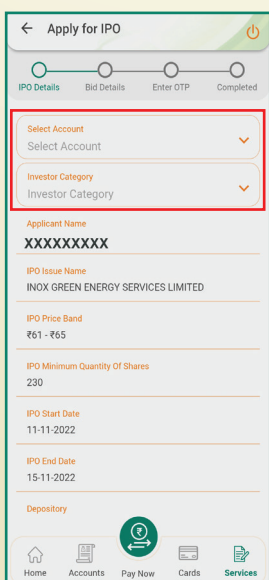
Apply for IPO

IPO Details
Bid Details
Enter OTP
Completed

Select Account
Select Account

Investor Category
Investor Category

Applicant Name
XXXXXXXXX

IPO Issue Name
INOX GREEN ENERGY SERVICES LIMITED

IPO Price Band
₹61 - ₹65

IPO Minimum Quantity Of Shares
230

IPO Start Date
11-11-2022

IPO End Date
15-11-2022

Depository

Home
Accounts
Pay Now
Cards
Services